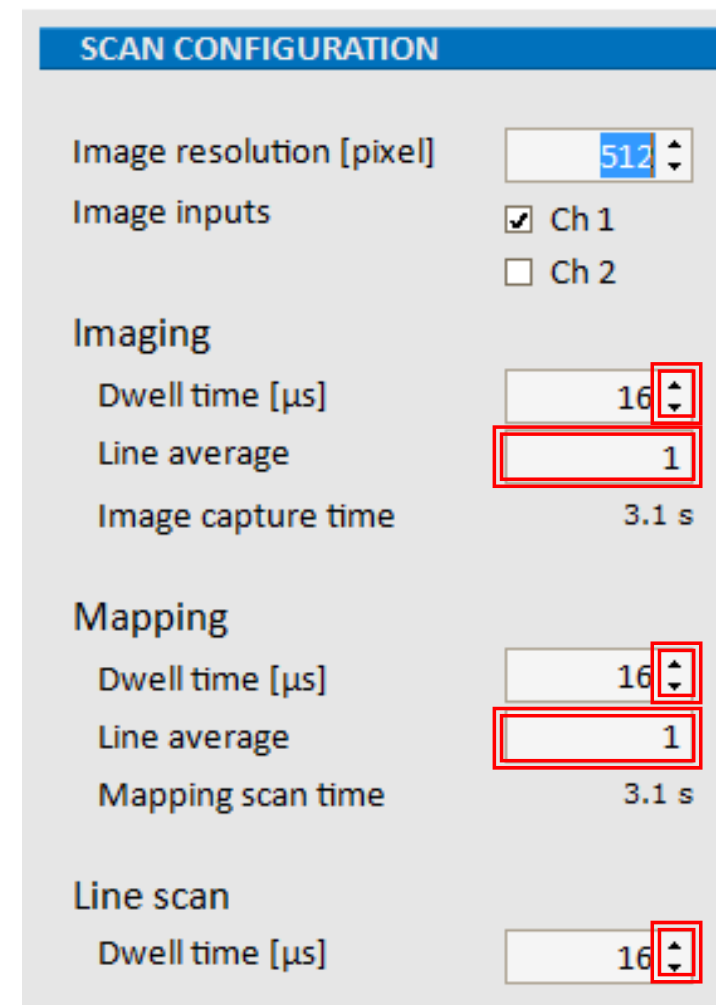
SCAN CONFIGURATION

Image resolution [pixel] 512

Image inputs
Ch 1
Ch 2

Imaging

Dwell time [µs] 16

Line average 1

Image capture time 3.1 s

Mapping

Dwell time [µs] 16

Line average 1

Mapping scan time 3.1 s

Line scan

Dwell time [µs] 16